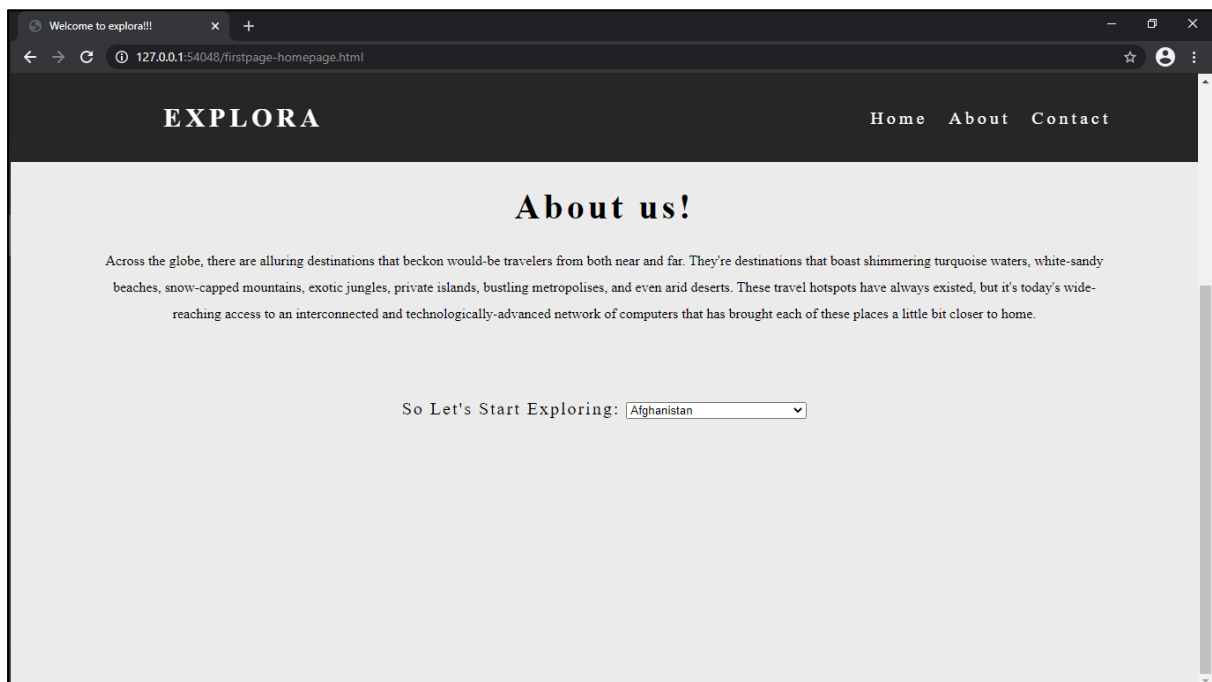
Welcome to explora!!!

127.0.0.1:54048/firstpage-homepage.html

EXPLORA

Home About Contact

About us!

Across the globe, there are alluring destinations that beckon would-be travelers from both near and far. They're destinations that boast shimmering turquoise waters, white-sandy beaches, snow-capped mountains, exotic jungles, private islands, bustling metropolises, and even arid deserts. These travel hotspots have always existed, but it's today's wide-reaching access to an interconnected and technologically-advanced network of computers that has brought each of these places a little bit closer to home.

So Let's Start Exploring: Afghanistan